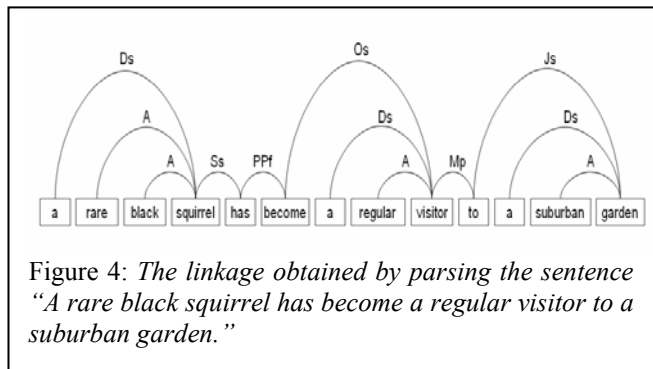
Ds
A
A
Ss
PPf
Os
Ds
A
Mp
Js
Ds
A

a rare black squirrel has become a regular visitor to a suburban garden

Figure 4: *The linkage obtained by parsing the sentence "A rare black squirrel has become a regular visitor to a suburban garden."*